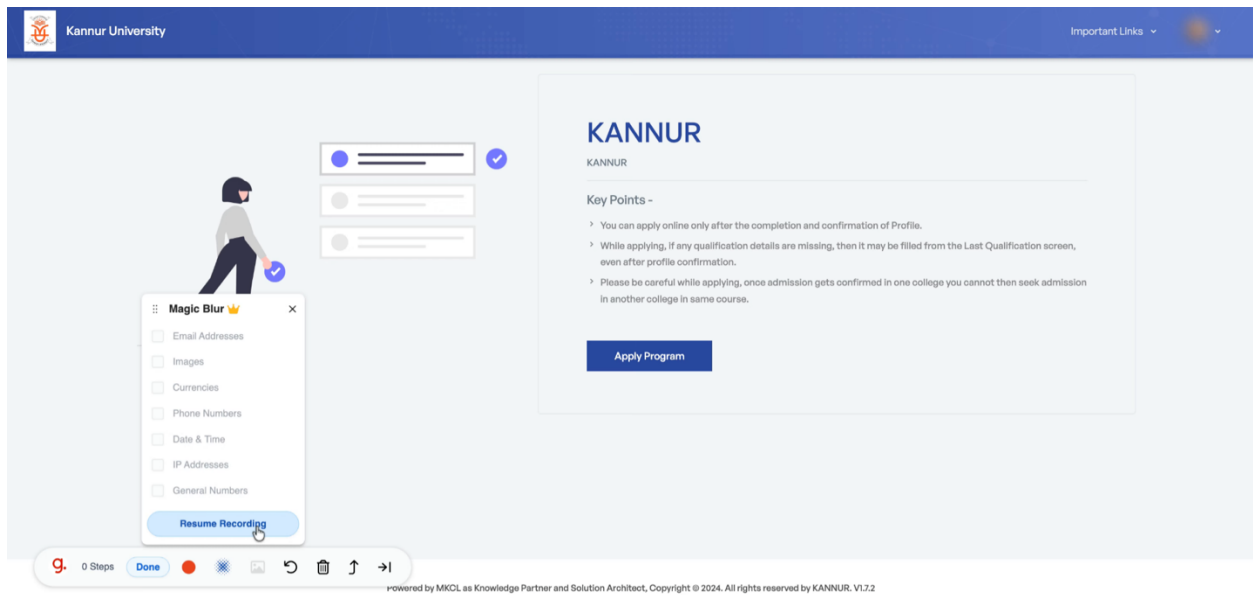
Kannur University

Important Links

KANNUR

KANNUR

Key Points -

You can apply online only after the completion and confirmation of Profile.

While applying, if any qualification details are missing, then it may be filled from the Last Qualification screen, even after profile confirmation.

Please be careful while applying, once admission gets confirmed in one college you cannot then seek admission in another college in same course.

Apply Program

Magic Blur

Email Addresses

Images

Currencies

Phone Numbers

Date & Time

IP Addresses

General Numbers

Resume Recording

0 Steps

Done

Powered by MKCL as Knowledge Partner and Solution Architect, Copyright © 2024. All rights reserved by KANNUR. V1.7.2